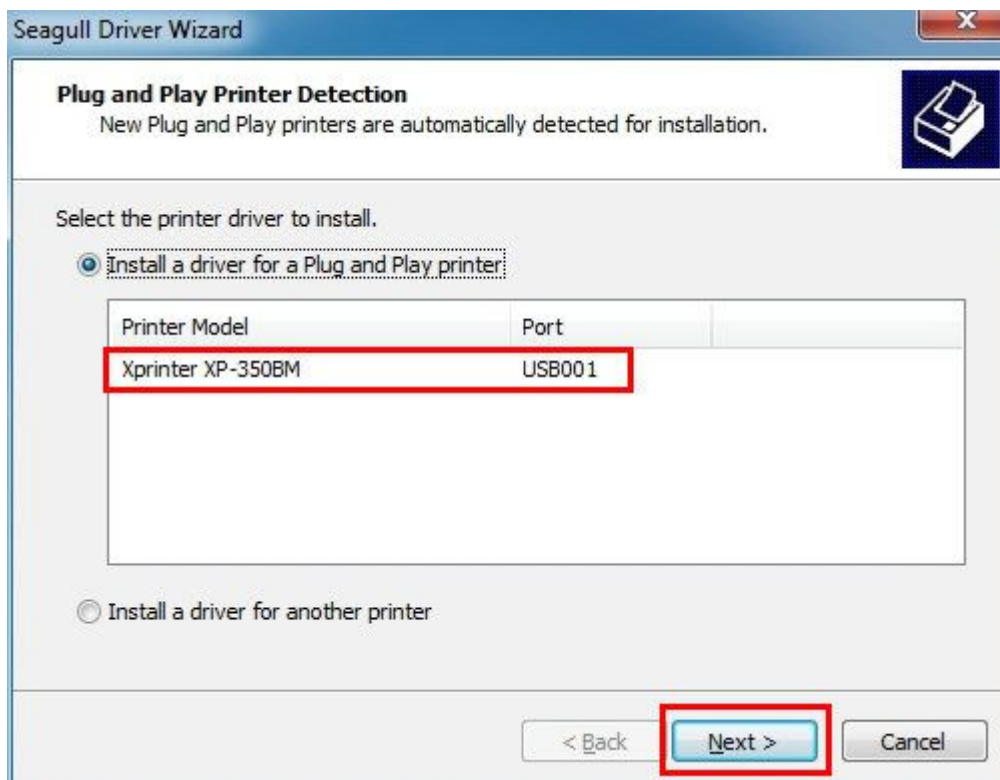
Seagull Driver Wizard

Plug and Play Printer Detection
New Plug and Play printers are automatically detected for installation.

Select the printer driver to install.

Install a driver for a Plug and Play printer

| Printer Model | Port |
|---|---|
| Xprinter XP-350BM | USB001 |

Install a driver for another printer

< Back
Next >
Cancel